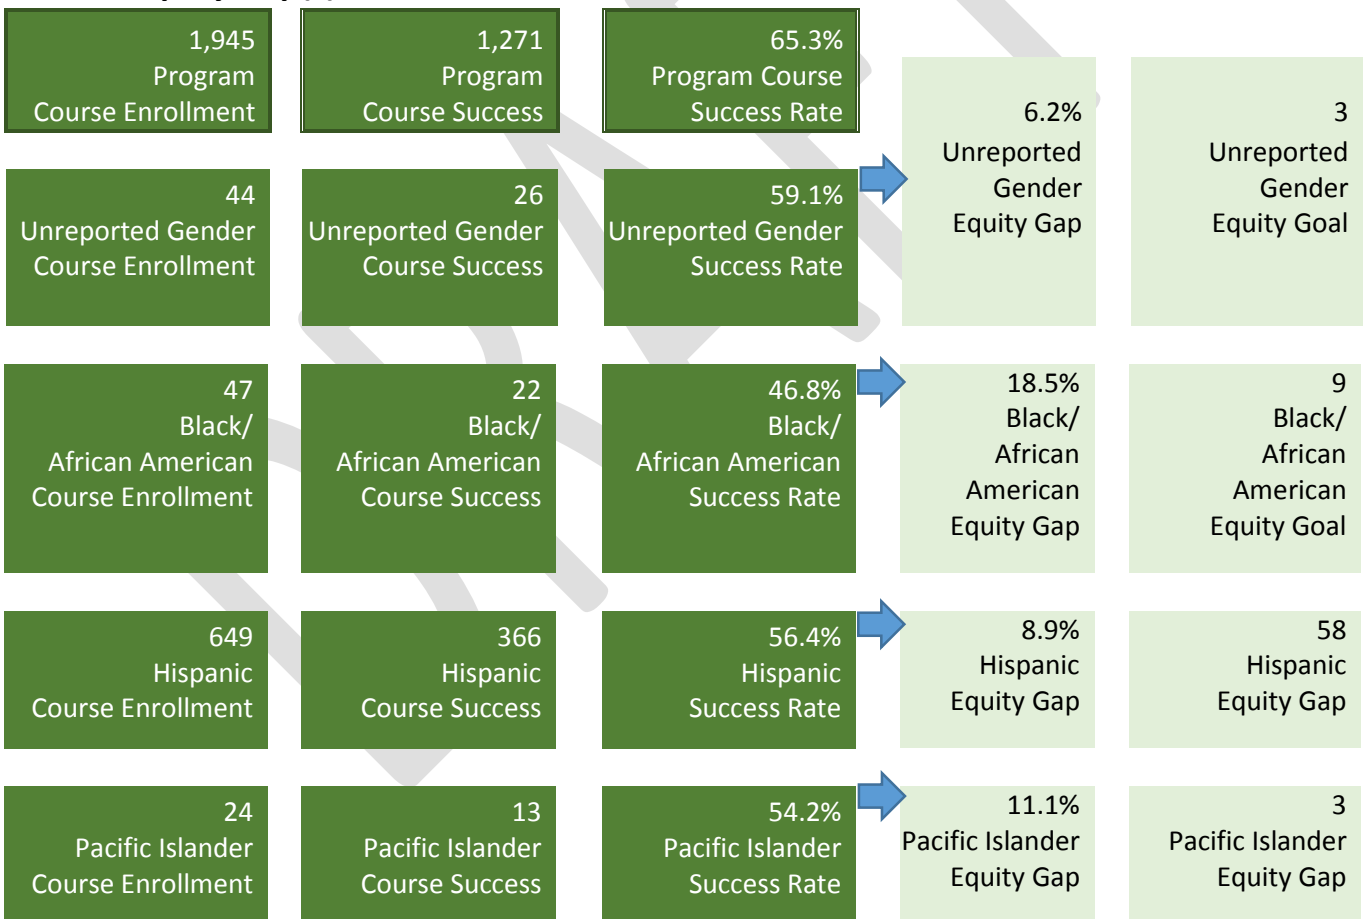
1,945
Program
Course Enrollment

1,271
Program
Course Success

65.3%
Program Course
Success Rate

6.2%
Unreported
Gender
Equity Gap

3
Unreported
Gender
Equity Goal

44
Unreported Gender
Course Enrollment

26
Unreported Gender
Course Success

59.1%
Unreported Gender
Success Rate

47
Black/
African American
Course Enrollment

22
Black/
African American
Course Success

46.8%
Black/
African American
Success Rate

18.5%
Black/
African
American
Equity Gap

9
Black/
African
American
Equity Goal

649
Hispanic
Course Enrollment

366
Hispanic
Course Success

56.4%
Hispanic
Success Rate

8.9%
Hispanic
Equity Gap

58
Hispanic
Equity Gap

24
Pacific Islander
Course Enrollment

13
Pacific Islander
Course Success

54.2%
Pacific Islander
Success Rate

11.1%
Pacific Islander
Equity Gap

3
Pacific Islander
Equity Gap